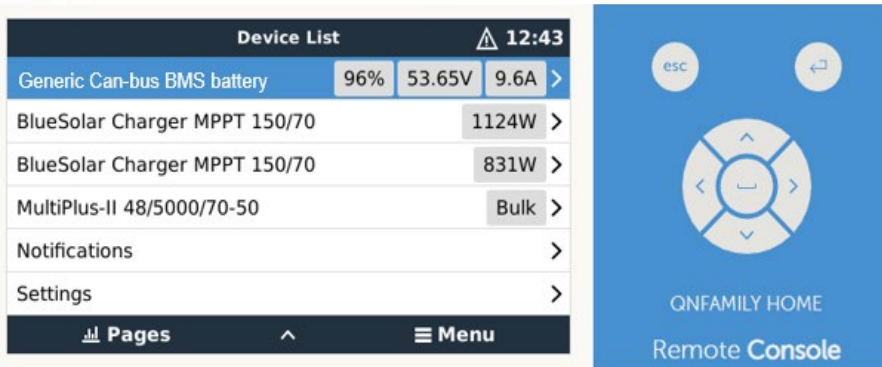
Device List ⚠ 12:43

Generic Can-bus BMS battery 96% 53.65V 9.6A >

BlueSolar Charger MPPT 150/70 1124W >

BlueSolar Charger MPPT 150/70 831W >

MultiPlus-II 48/5000/70-50 Bulk >

Notifications >

Settings >

Pages ^ ≡ Menu

esc

QNFAMILY HOME

Remote Console